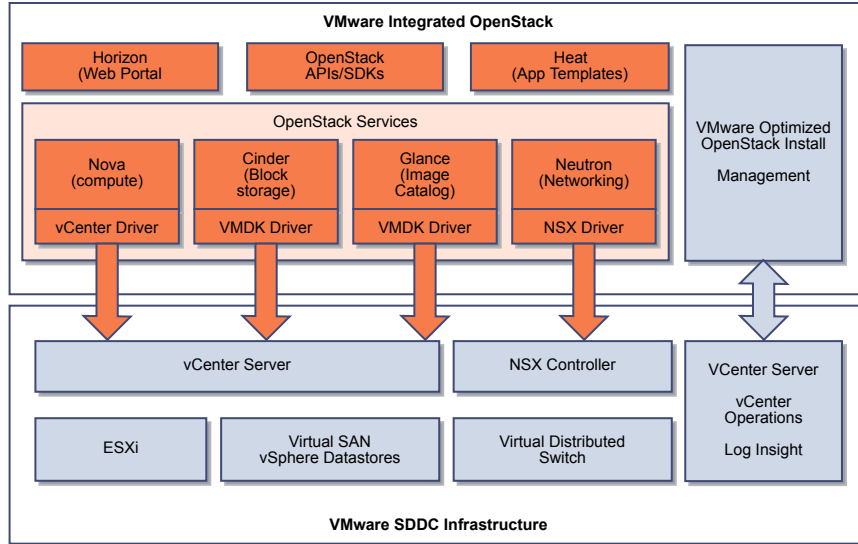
VMware Integrated OpenStack

Horizon
(Web Portal

OpenStack
APIs/SDKs

Heat
(App Templates)

OpenStack Services

Nova
(compute)

vCenter Driver

Cinder
(Block
storage)

VMDK Driver

Glance
(Image
Catalog)

VMDK Driver

Neutron
(Networking)

NSX Driver

VMware Optimized
OpenStack Install

Management

vCenter Server

NSX Controller

VCenter Server

vCenter
Operations

Log Insight

ESXi

Virtual SAN
vSphere Datastores

Virtual Distributed
Switch

VMware SDDC Infrastructure